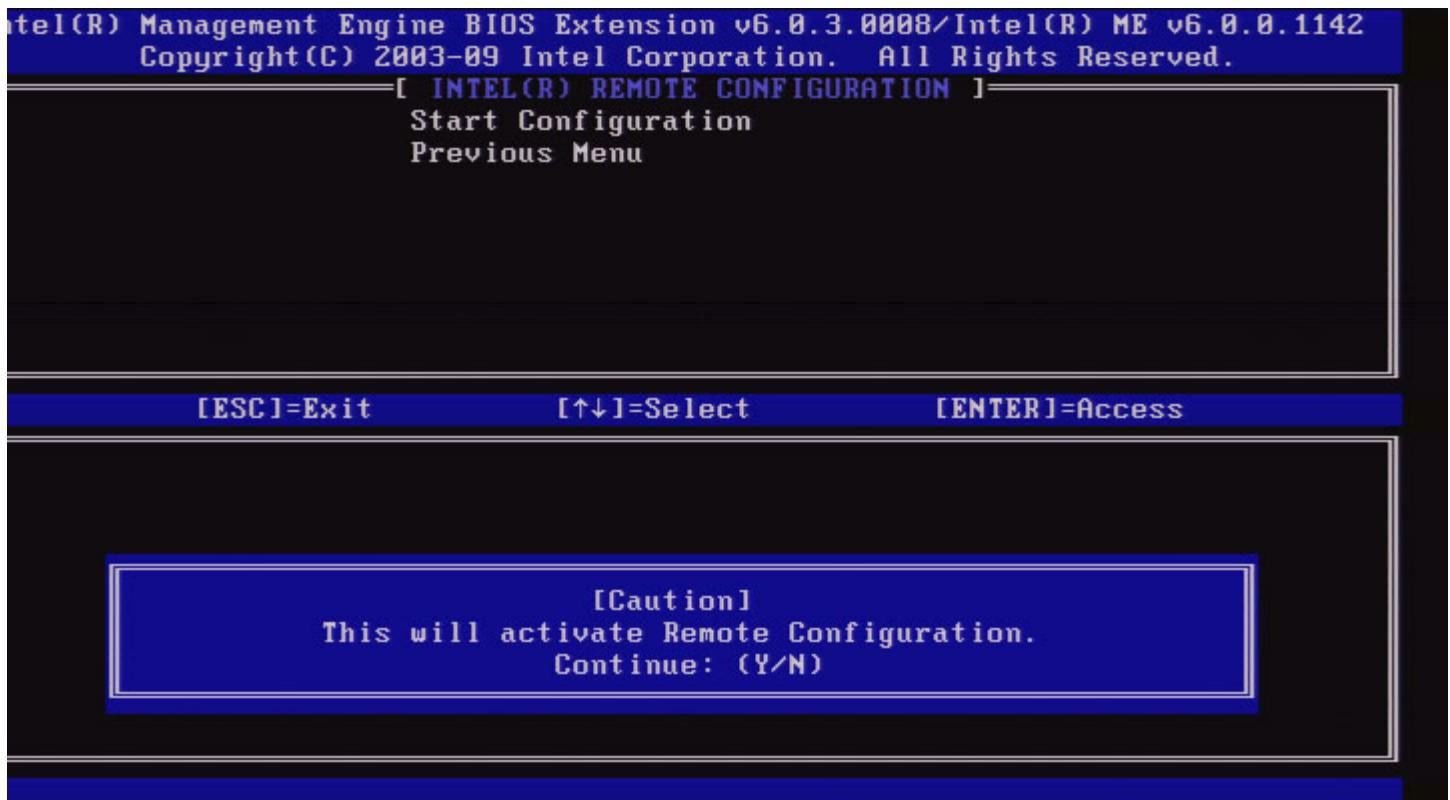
tel(R) Management Engine BIOS Extension v6.0.3.0008/Intel(R) ME v6.0.0.1142
Copyright(C) 2003-09 Intel Corporation. All Rights Reserved.

[ INTEL(R) REMOTE CONFIGURATION ]

Start Configuration
Previous Menu

[ESC]=Exit [↑↓]=Select [ENTER]=Access

[Caution]
This will activate Remote Configuration.
Continue: (Y/N)